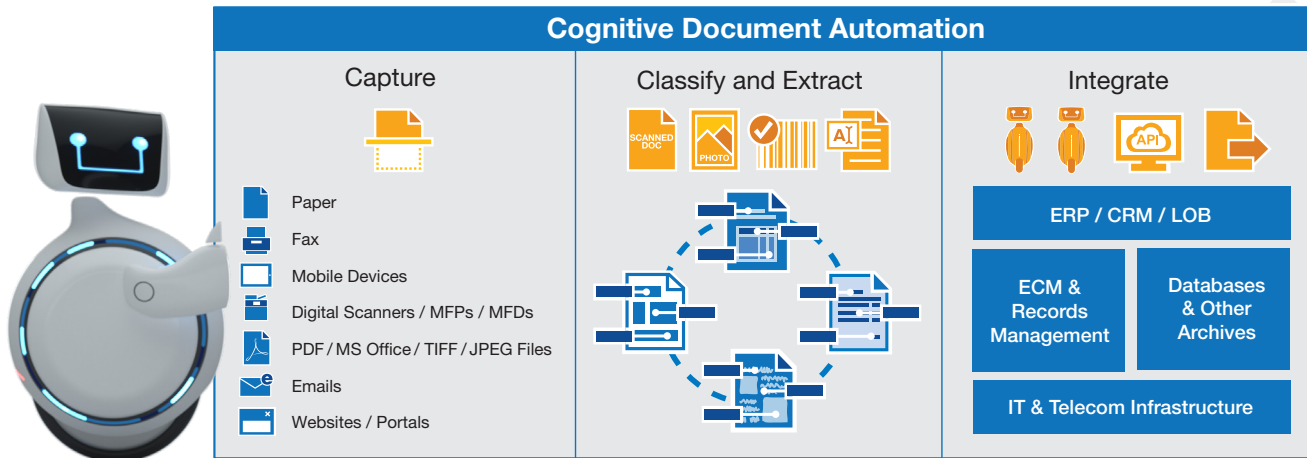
Cognitive Document Automation

Capture

Paper
Fax
Mobile Devices
Digital Scanners / MFPs / MFDs
PDF / MS Office / TIFF / JPEG Files
Emails
Websites / Portals

Classify and Extract

SCANNED DOC
PHOTO

Integrate

API

ERP / CRM / LOB
ECM & Records Management
Databases & Other Archives
IT & Telecom Infrastructure